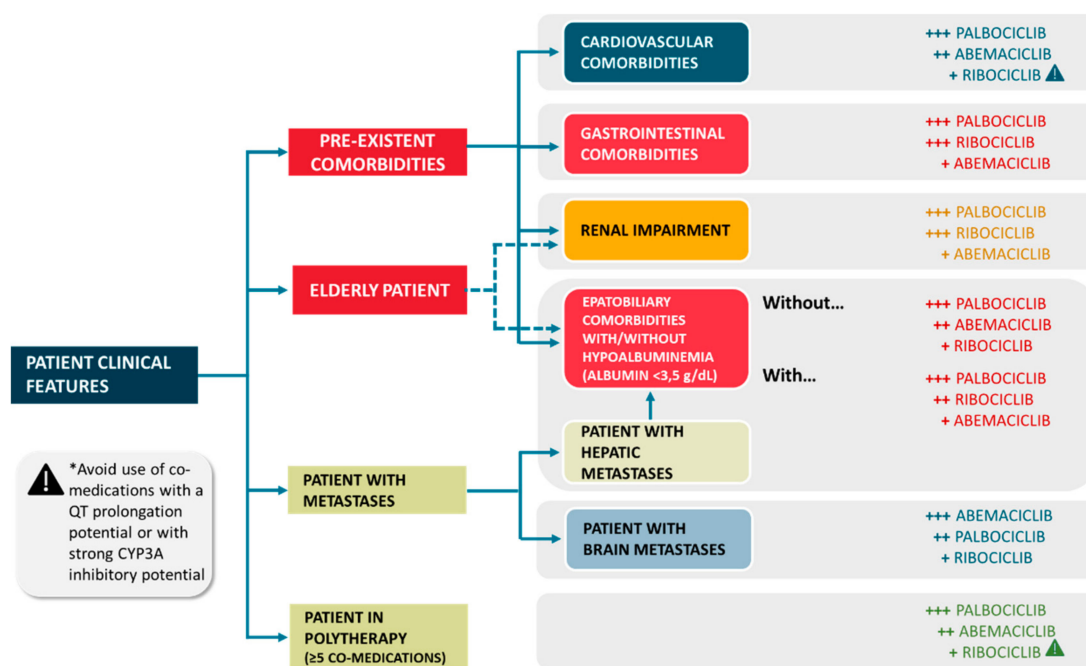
PATIENT CLINICAL FEATURES

PRE-EXISTENT COMORBIDITIES

ELDERLY PATIENT

PATIENT WITH METASTASES

PATIENT IN POLYTHERAPY (≥5 CO-MEDICATIONS)

CARDIOVASCULAR COMORBIDITIES

+++ PALBOCICLIB
++ ABEMACICLIB
+ RIBOCICLIB

GASTROINTESTINAL COMORBIDITIES

+++ PALBOCICLIB
+++ RIBOCICLIB
+ ABEMACICLIB

RENAL IMPAIRMENT

+++ PALBOCICLIB
+++ RIBOCICLIB
+ ABEMACICLIB

EPATOBILIARY COMORBIDITIES WITH/WITHOUT HYPOALBUMINEMIA (ALBUMIN <3,5 g/dL)

Without...

+++ PALBOCICLIB
++ ABEMACICLIB
+ RIBOCICLIB

With...

+++ PALBOCICLIB
++ RIBOCICLIB
+ ABEMACICLIB

PATIENT WITH HEPATIC METASTASES

PATIENT WITH BRAIN METASTASES

+++ ABEMACICLIB
++ PALBOCICLIB
+ RIBOCICLIB

+++ PALBOCICLIB
++ ABEMACICLIB
+ RIBOCICLIB

*Avoid use of co-medications with a QT prolongation potential or with strong CYP3A inhibitory potential